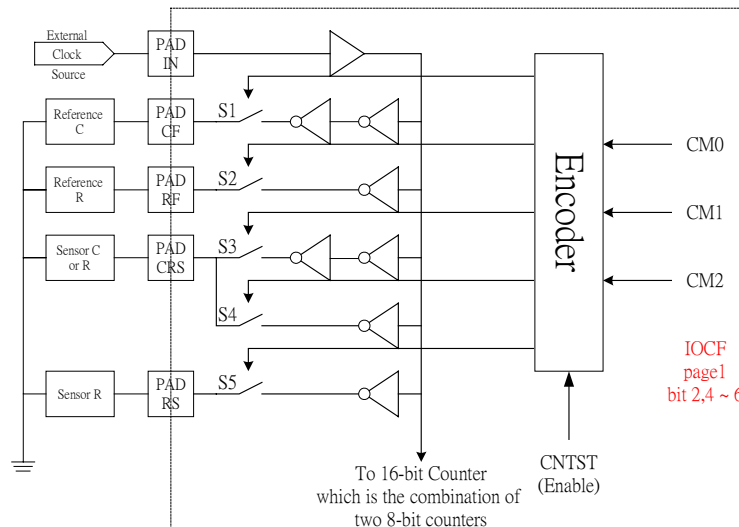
External Clock Source

PAD IN

Reference C

PAD CF

S1

Reference R

PAD RF

S2

Sensor C or R

PAD CRS

S3

S4

Sensor R

PAD RS

S5

Encoder

CM0

CM1

CM2

IOCF page1 bit 2,4 ~ 6

CNTST (Enable)

To 16-bit Counter which is the combination of two 8-bit counters